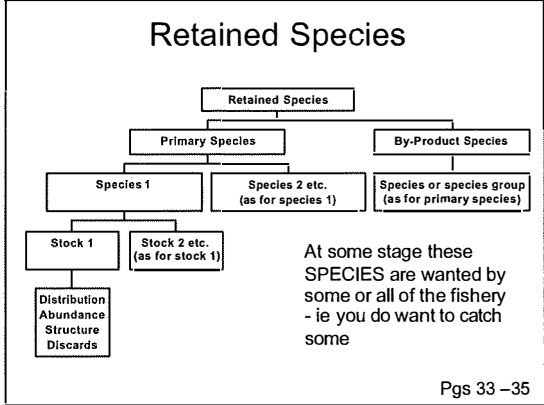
Retained Species

Retained Species

Primary Species

By-Product Species

Species 1

Species 2 etc. (as for species 1)

Species or species group (as for primary species)

Stock 1

Stock 2 etc. (as for stock 1)

Distribution
Abundance
Structure
Discards

At some stage these SPECIES are wanted by some or all of the fishery - ie you do want to catch some

Pgs 33 –35